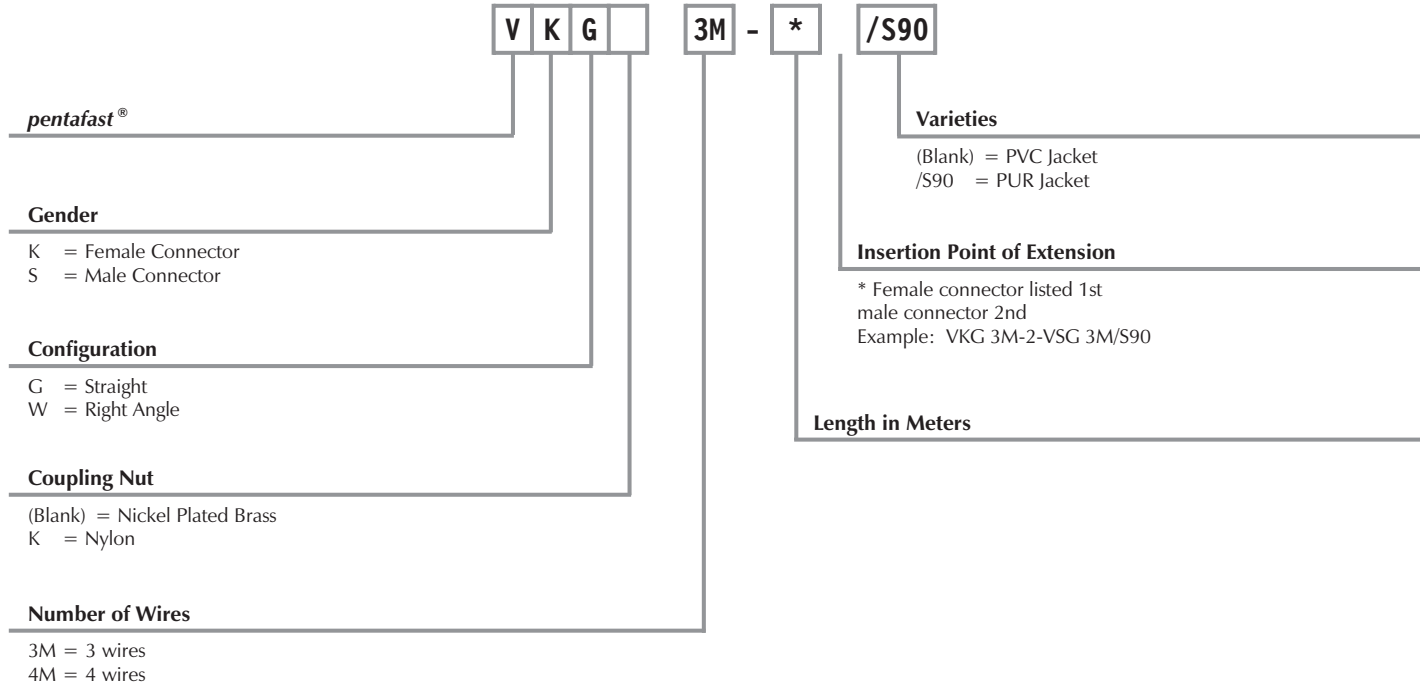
V K G 3M - * /S90

*pentafast*®

**Gender**

K = Female Connector
S = Male Connector

**Configuration**

G = Straight
W = Right Angle

**Coupling Nut**

(Blank) = Nickel Plated Brass
K = Nylon

**Number of Wires**

3M = 3 wires
4M = 4 wires

**Varieties**

(Blank) = PVC Jacket
/S90 = PUR Jacket

**Insertion Point of Extension**

* Female connector listed 1st
male connector 2nd
Example: VKG 3M-2-VSG 3M/S90

**Length in Meters**